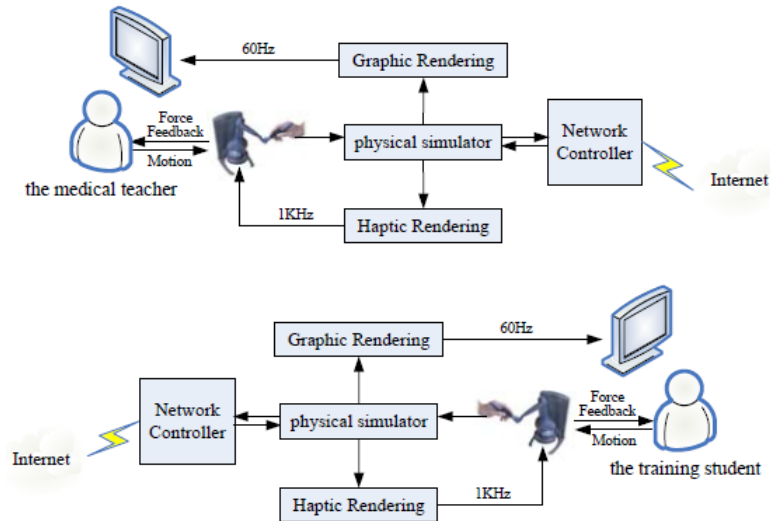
60Hz

Graphic Rendering

Force Feedback

Motion

physical simulator

Network Controller

the medical teacher

Internet

1KHz

Haptic Rendering

Graphic Rendering

60Hz

Network Controller

physical simulator

Force Feedback

Motion

Internet

the training student

Haptic Rendering

1KHz